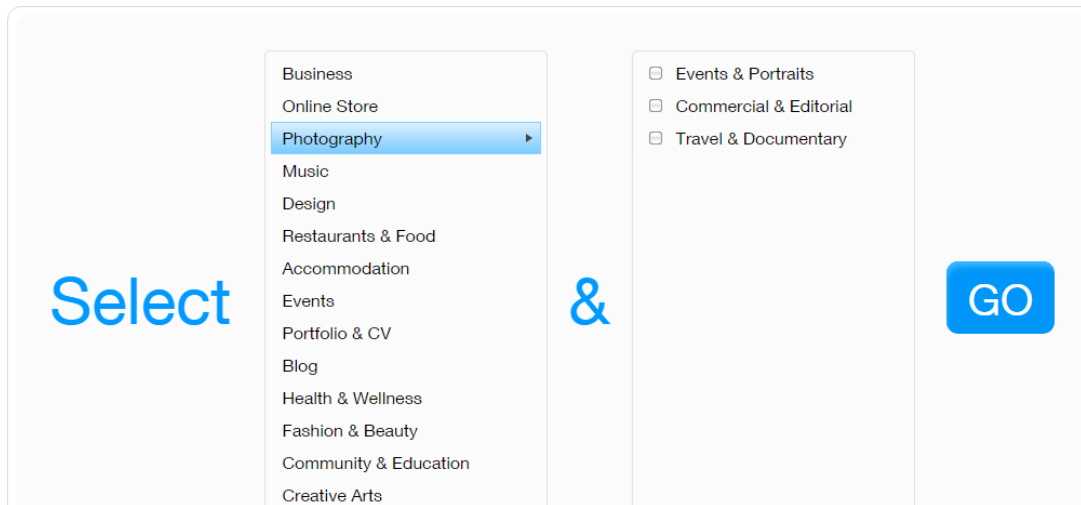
Select

Business
Online Store
Photography
Music
Design
Restaurants & Food
Accommodation
Events
Portfolio & CV
Blog
Health & Wellness
Fashion & Beauty
Community & Education
Creative Arts

&

Events & Portraits
Commercial & Editorial
Travel & Documentary

GO